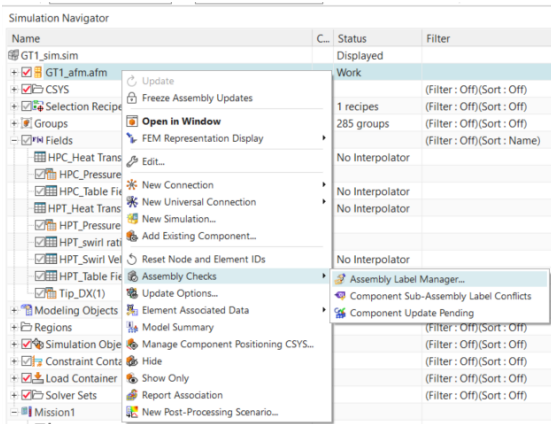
Simulation Navigator

| Name | C... | Status | Filter |
|---|---|---|---|
| GT1_sim.sim | | Displayed | |
| GT1_afm.afm | | Work | |
| CSYS | | | (Filter : Off)(Sort : Off) |
| Selection Recipe | | 1 recipes | (Filter : Off)(Sort : Off) |
| Groups | | 285 groups | (Filter : Off)(Sort : Off) |
| Fields | | | (Filter : Off)(Sort : Name) |
| HPC_Heat Trans | | No Interpolator | |
| HPC_Pressure | | | |
| HPC_Table Fie | | No Interpolator | |
| HPT_Heat Trans | | No Interpolator | |
| HPT_Pressure | | | |
| HPT_swirl rati | | | |
| HPT_Swirl Vel | | No Interpolator | |
| HPT_Table Fie | | | |
| Tip_DX(1) | | | |
| Modeling Objects | | | (Filter : Off)(Sort : Off) |
| Regions | | | (Filter : Off)(Sort : Off) |
| Simulation Obje | | | (Filter : Off)(Sort : Off) |
| Constraint Conta | | | (Filter : Off)(Sort : Off) |
| Load Container | | | (Filter : Off)(Sort : Off) |
| Solver Sets | | | (Filter : Off)(Sort : Off) |
| Mission1 | | | |

Update
Freeze Assembly Updates
Open in Window
FEM Representation Display
Edit...
New Connection
New Universal Connection
New Simulation...
Add Existing Component...
Reset Node and Element IDs
Assembly Checks
Update Options...
Element Associated Data
Model Summary
Manage Component Positioning CSYS...
Hide
Show Only
Report Association
New Post-Processing Scenario...

Assembly Label Manager...
Component Sub-Assembly Label Conflicts
Component Update Pending